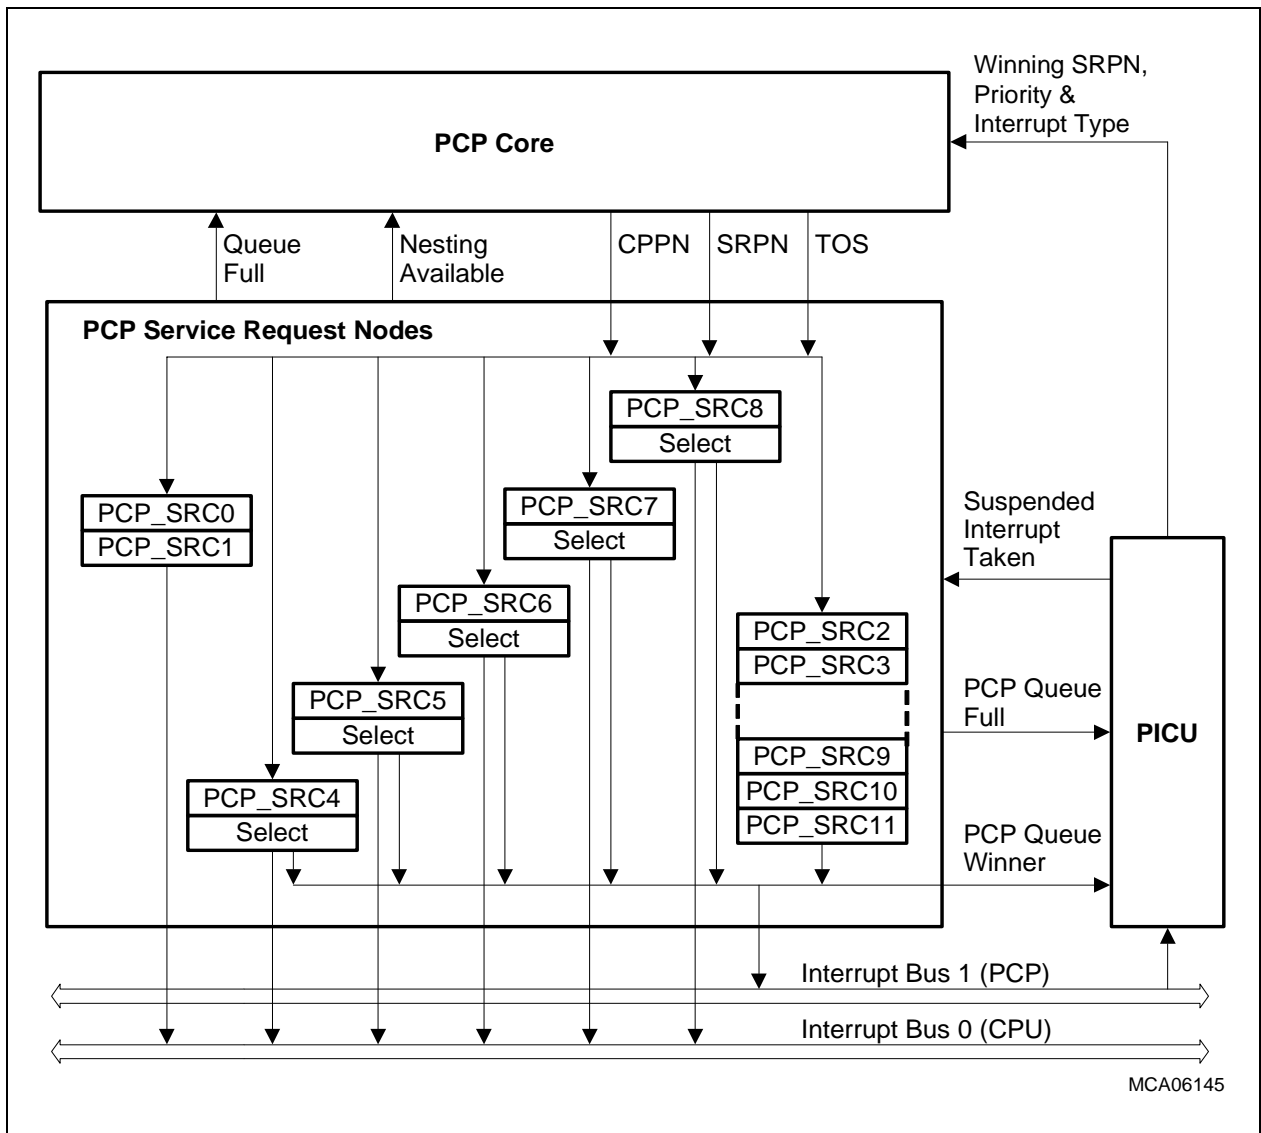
Winning SRPN, Priority & Interrupt Type

PCP Core

Queue Full

Nesting Available

CPPN

SRPN

TOS

PCP Service Request Nodes

PCP_SRC8
Select

PCP_SRC0
PCP_SRC1

PCP_SRC7
Select

Suspended Interrupt Taken

PCP_SRC6
Select

PCP_SRC2
PCP_SRC3

PCP_SRC5
Select

PCP Queue Full

PICU

PCP_SRC9
PCP_SRC10
PCP_SRC11

PCP_SRC4
Select

PCP Queue Winner

Interrupt Bus 1 (PCP)

Interrupt Bus 0 (CPU)

MCA06145